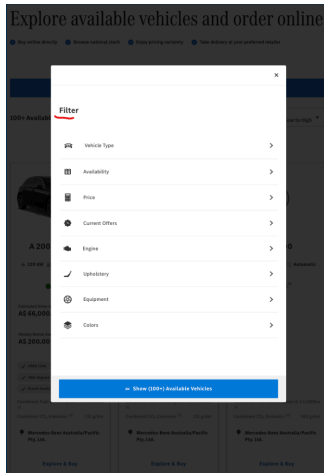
Explore available vehicles and order online

Buy online directly  Browse updated stock  Clear pricing options  Take delivery at your preferred dealer

100+ Availab

ng to High

×

Filter

Vehicle Type

Availability

Price

Current Offers

Engine

Upholstery

Equipment

Colors

Show (100+) Available Vehicles

A 200

A$ 68,000

A$ 200.00

Mercedes-Benz Australia/Pacific Pty. Ltd.

Explore & Buy

Mercedes-Benz Australia/Pacific Pty. Ltd.

Explore & Buy

Mercedes-Benz Australia/Pacific Pty. Ltd.

Explore & Buy